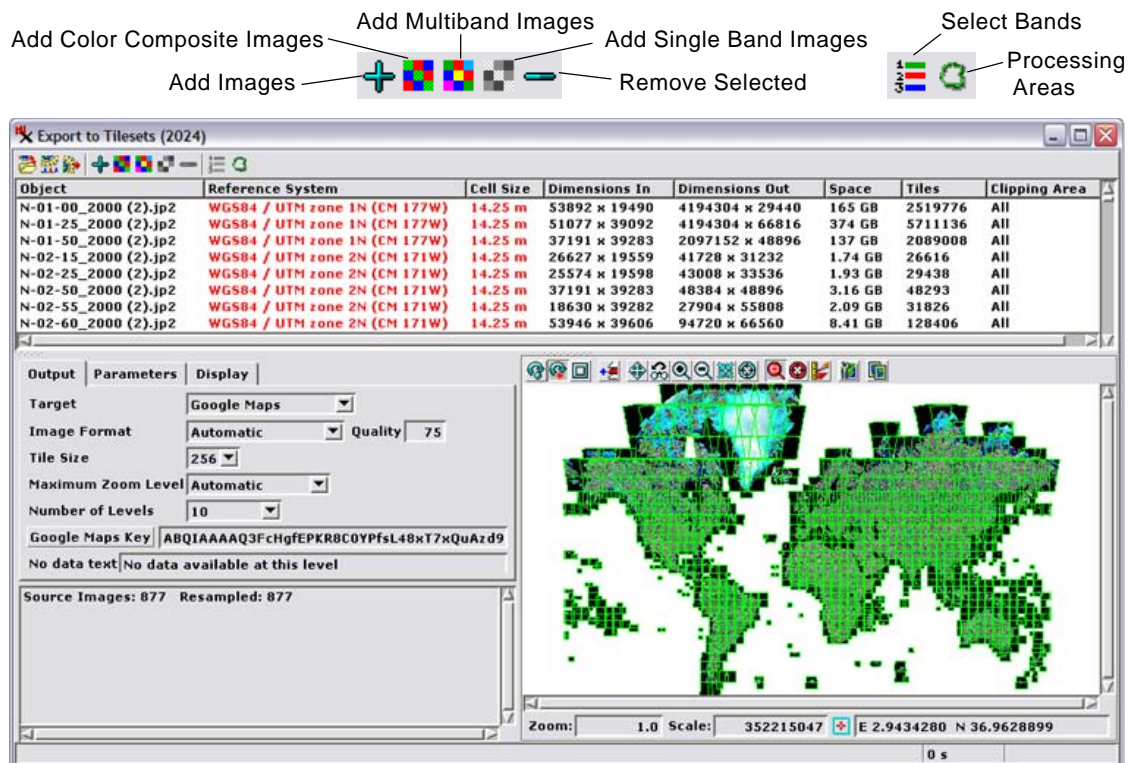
Add Multiband Images

Add Color Composite Images

Add Single Band Images

Add Images

Remove Selected

Select Bands

Processing Areas

Export to Tilesets (2024)

| Object | Reference System | Cell Size | Dimensions In | Dimensions Out | Space | Tiles | Clipping Area |
|---|---|---|---|---|---|---|---|
| N-01-00_2000 (2).jp2 | WGS84 / UTM zone 1N (CM 177W) | 14.25 m | 53892 x 19490 | 4194304 x 29440 | 165 GB | 2519776 | All |
| N-01-25_2000 (2).jp2 | WGS84 / UTM zone 1N (CM 177W) | 14.25 m | 51077 x 39092 | 4194304 x 66816 | 374 GB | 5711136 | All |
| N-01-50_2000 (2).jp2 | WGS84 / UTM zone 1N (CM 177W) | 14.25 m | 37191 x 39283 | 2097152 x 48896 | 137 GB | 2089008 | All |
| N-02-15_2000 (2).jp2 | WGS84 / UTM zone 2N (CM 171W) | 14.25 m | 26627 x 19559 | 41728 x 31232 | 1.74 GB | 26616 | All |
| N-02-25_2000 (2).jp2 | WGS84 / UTM zone 2N (CM 171W) | 14.25 m | 25574 x 19598 | 43008 x 33536 | 1.93 GB | 29438 | All |
| N-02-50_2000 (2).jp2 | WGS84 / UTM zone 2N (CM 171W) | 14.25 m | 37191 x 39283 | 48384 x 48896 | 3.16 GB | 48293 | All |
| N-02-55_2000 (2).jp2 | WGS84 / UTM zone 2N (CM 171W) | 14.25 m | 18630 x 39282 | 27904 x 55808 | 2.09 GB | 31826 | All |
| N-02-60_2000 (2).jp2 | WGS84 / UTM zone 2N (CM 171W) | 14.25 m | 53946 x 39606 | 94720 x 66560 | 8.41 GB | 128406 | All |

Output | Parameters | Display

Target: Google Maps
Image Format: Automatic | Quality 75
Tile Size: 256
Maximum Zoom Level: Automatic
Number of Levels: 10
Google Maps Key: ABQIAAAAQ3FcHgfEPKR8C0YPfsL48xT7xQuAzd9
No data text: No data available at this level

Source Images: 877 Resampled: 877

Zoom: 1.0 Scale: 352215047 E 2.9434280 N 36.9628899

0 s